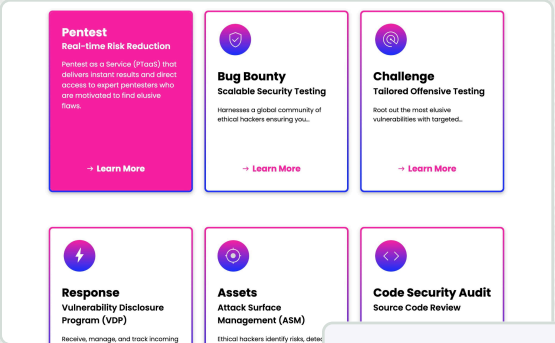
Pentest
Real-time Risk Reduction

Pentest as a Service (PTaaS) that delivers instant results and direct access to expert pentesters who are motivated to find elusive flaws.

→ Learn More

Bug Bounty
Scalable Security Testing

Harnesses a global community of ethical hackers ensuring you...

→ Learn More

Challenge
Tailored Offensive Testing

Root out the most elusive vulnerabilities with targeted...

→ Learn More

Response
Vulnerability Disclosure Program (VDP)

Receive, manage, and track incoming

Assets
Attack Surface Management (ASM)

Ethical hackers identify risks, detec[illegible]

Code Security Audit
Source Code Review